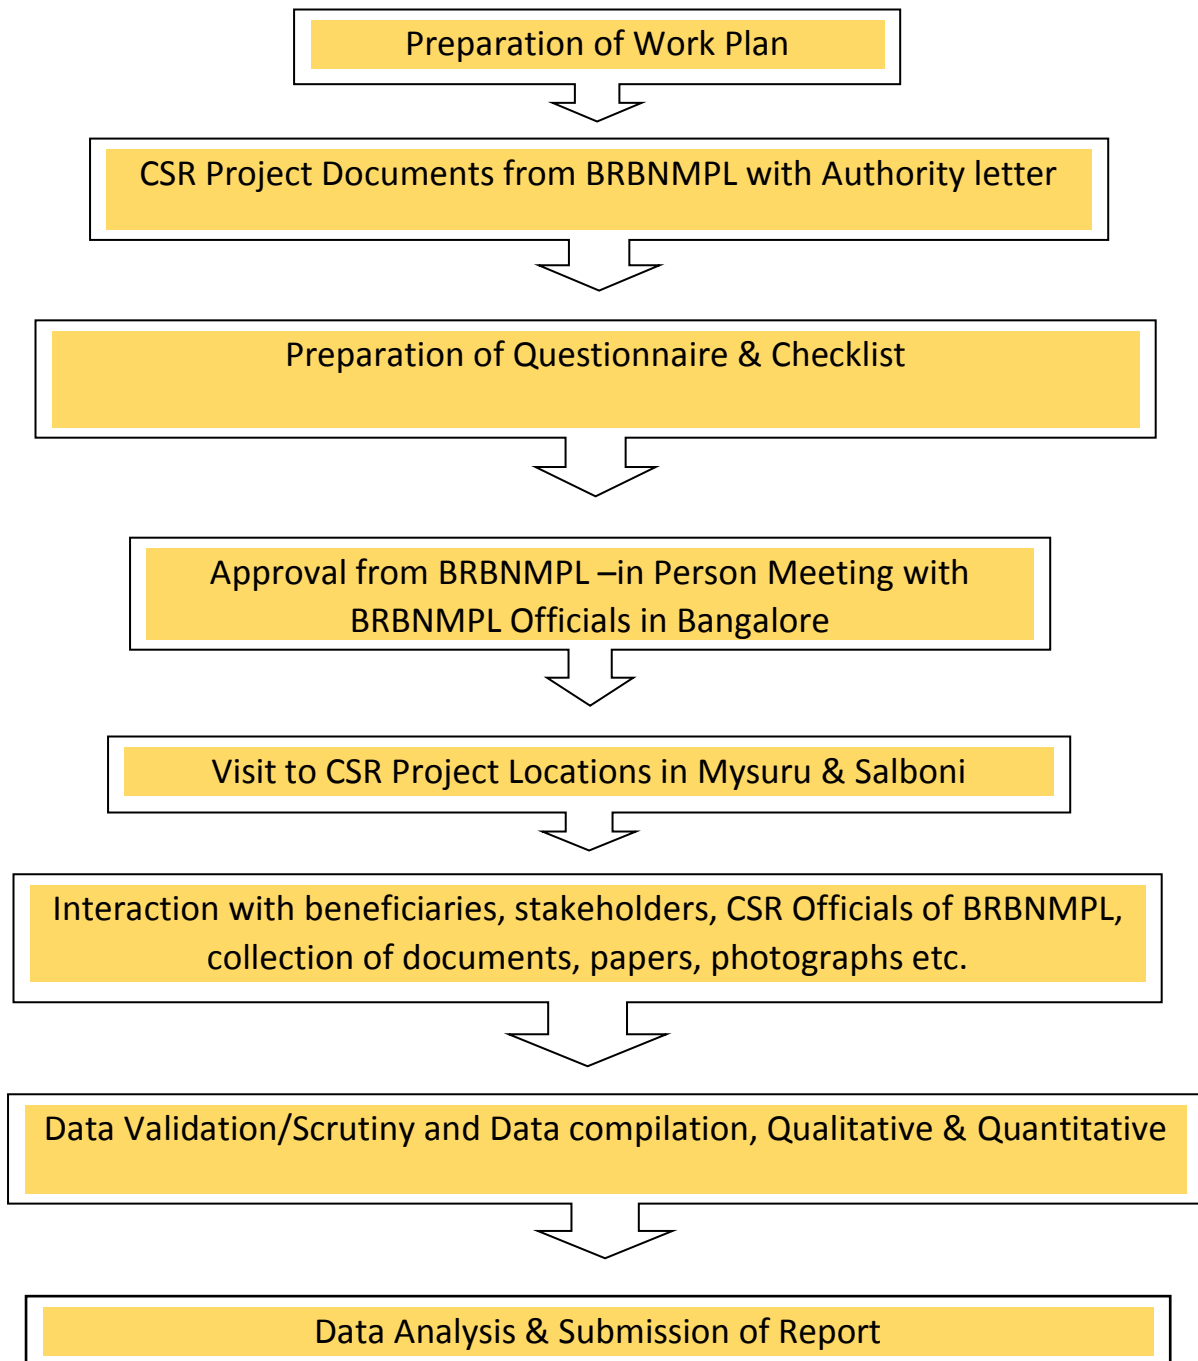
Preparation of Work Plan

CSR Project Documents from BRBNMPL with Authority letter

Preparation of Questionnaire & Checklist

Approval from BRBNMPL –in Person Meeting with BRBNMPL Officials in Bangalore

Visit to CSR Project Locations in Mysuru & Salboni

Interaction with beneficiaries, stakeholders, CSR Officials of BRBNMPL, collection of documents, papers, photographs etc.

Data Validation/Scrutiny and Data compilation, Qualitative & Quantitative

Data Analysis & Submission of Report